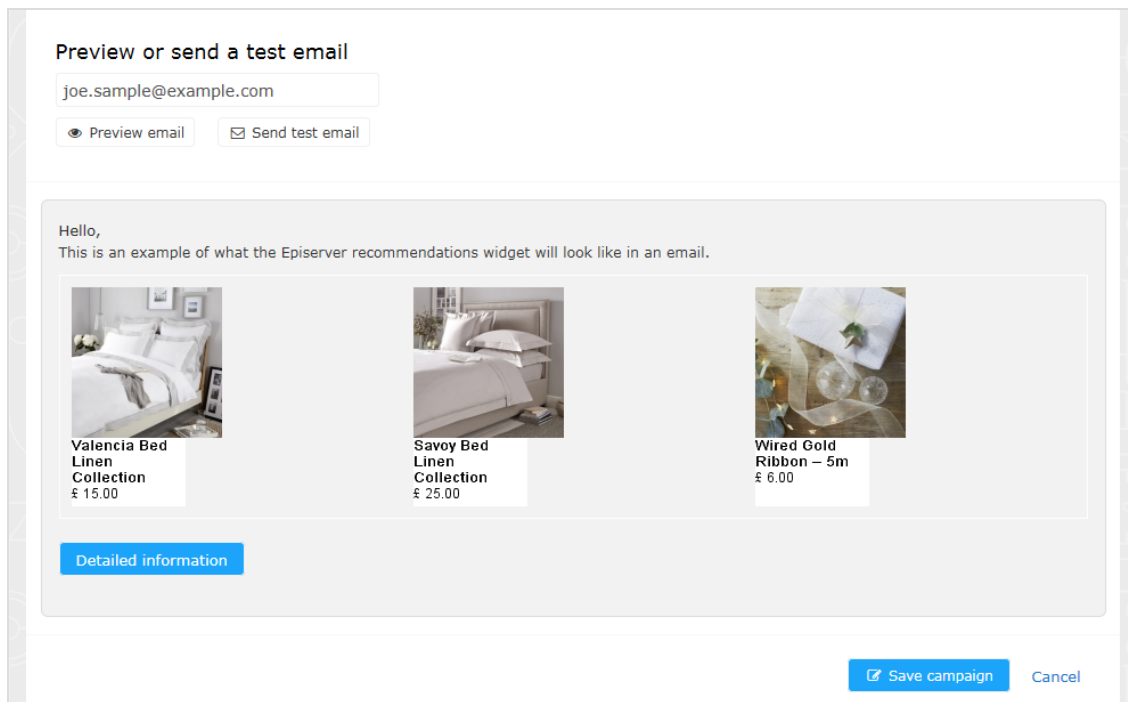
Preview or send a test email

joe.sample@example.com

Preview email

Send test email

Hello,

This is an example of what the Episerver recommendations widget will look like in an email.

Valencia Bed Linen Collection
£ 15.00

Savoy Bed Linen Collection
£ 25.00

Wired Gold Ribbon – 5m
£ 6.00

Detailed information

Save campaign

Cancel